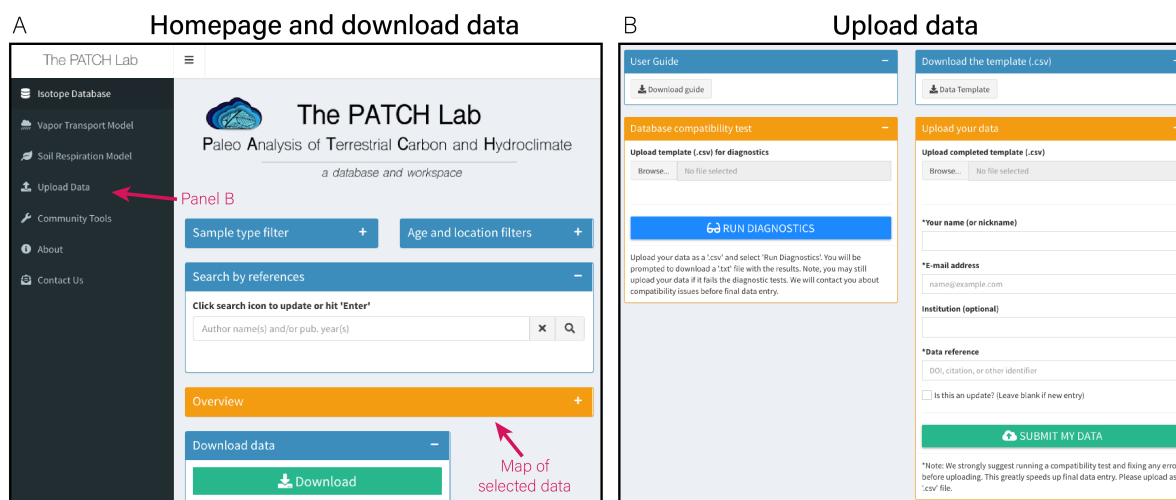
A

Homepage and download data

The PATCH Lab

Isotope Database
Vapor Transport Model
Soil Respiration Model
Upload Data
Community Tools
About
Contact Us

Panel B

The PATCH Lab
Paleo Analysis of Terrestrial Carbon and Hydroclimate
a database and workspace

Sample type filter +
Age and location filters +

Search by references −
Click search icon to update or hit 'Enter'
Author name(s) and/or pub. year(s)

Overview +

Download data −
Download

Map of selected data

B

Upload data

User Guide −
Download guide

Database compatibility test −
Upload template (.csv) for diagnostics
Browse... No file selected

RUN DIAGNOSTICS

Upload your data as a '.csv' and select 'Run Diagnostics'. You will be prompted to download a '.txt' file with the results. Note, you may still upload your data if it fails the diagnostic tests. We will contact you about compatibility issues before final data entry.

Download the template (.csv) −
Data Template

Upload your data −
Upload completed template (.csv)
Browse... No file selected

*Your name (or nickname)

*E-mail address
name@example.com

Institution (optional)

*Data reference
DOI, citation, or other identifier

Is this an update? (Leave blank if new entry)

SUBMIT MY DATA

*Note: We strongly suggest running a compatibility test and fixing any erro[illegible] before uploading. This greatly speeds up final data entry. Please upload as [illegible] '.csv' file.